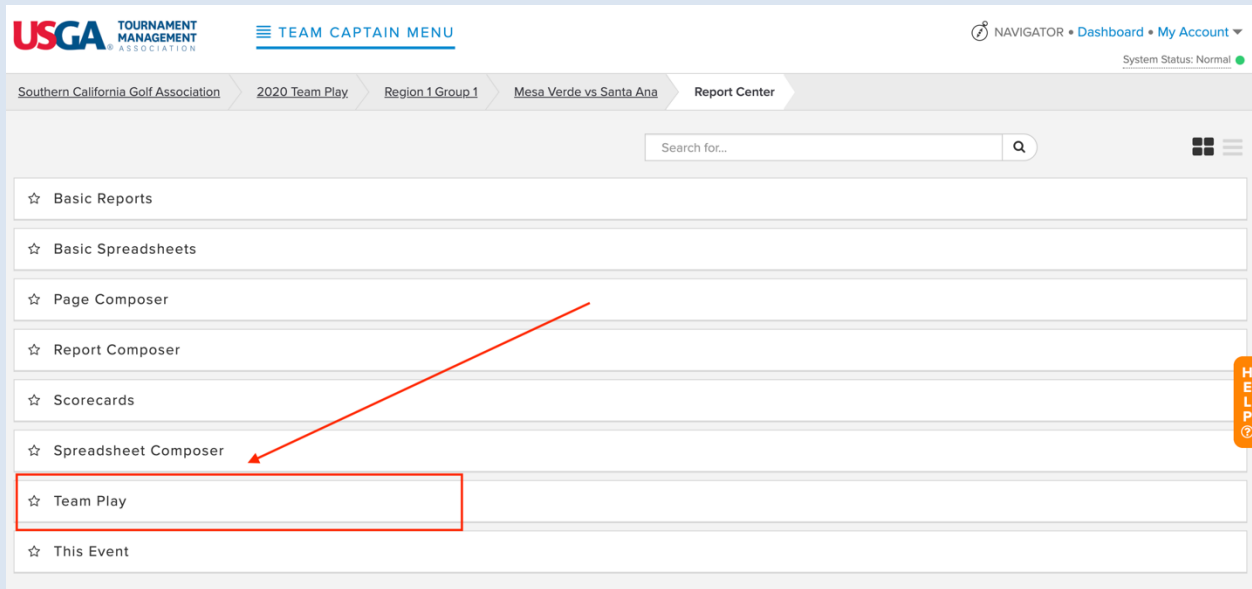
USGA TOURNAMENT MANAGEMENT ASSOCIATION

TEAM CAPTAIN MENU

NAVIGATOR • Dashboard • My Account

System Status: Normal

Southern California Golf Association
2020 Team Play
Region 1 Group 1
Mesa Verde vs Santa Ana
Report Center

Search for...

Basic Reports

Basic Spreadsheets

Page Composer

Report Composer

Scorecards

Spreadsheet Composer

Team Play

This Event

HELP